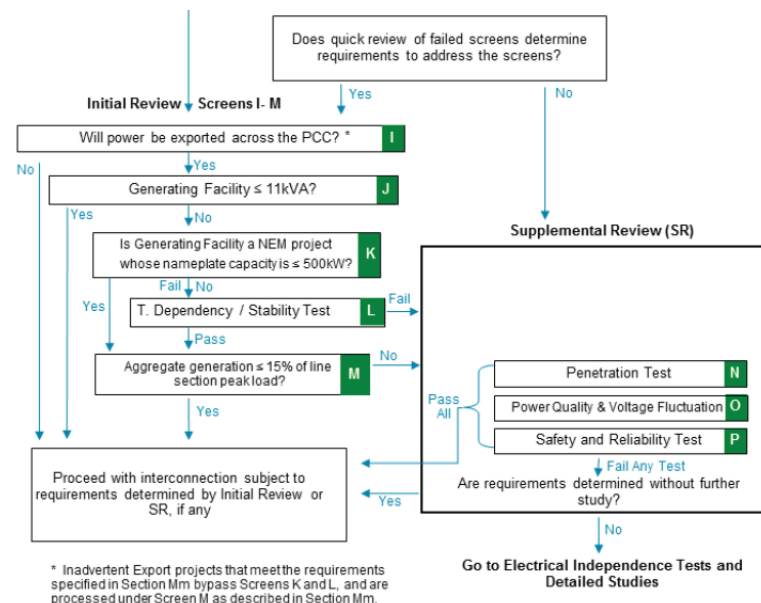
Does quick review of failed screens determine requirements to address the screens?

Yes

No

Initial Review Screens I- M

Will power be exported across the PCC? *

I

No

Yes

Generating Facility ≤ 11kVA?

J

Yes

No

Is Generating Facility a NEM project whose nameplate capacity is ≤ 500kW?

K

Fail

No

Yes

T. Dependency / Stability Test

L

Fail

Pass

Aggregate generation ≤ 15% of line section peak load?

M

No

Yes

Supplemental Review (SR)

Penetration Test

N

Pass All

Power Quality & Voltage Fluctuation

O

Safety and Reliability Test

P

Fail Any Test

Proceed with interconnection subject to requirements determined by Initial Review or SR, if any

Yes

Are requirements determined without further study?

No

* Inadvertent Export projects that meet the requirements specified in Section Mm bypass Screens K and L, and are processed under Screen M as described in Section Mm.

Go to Electrical Independence Tests and Detailed Studies